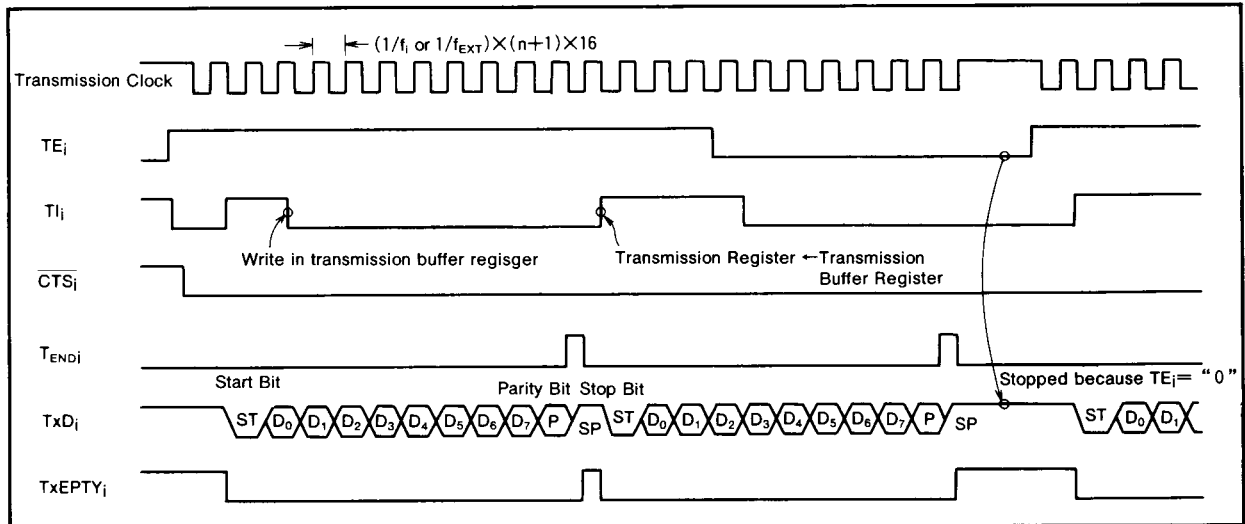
$(1/f_i \text{ or } 1/f_{EXT}) \times (n+1) \times 16$

Transmission Clock

$TE_i$

$TI_i$

Write in transmission buffer regisger

Transmission Register ←Transmission Buffer Register

$\overline{CTS_i}$

$T_{ENDi}$

Start Bit

Parity Bit Stop Bit

Stopped because $TE_i$= “ 0 ”

$TxD_i$

ST $D_0$ $D_1$ $D_2$ $D_3$ $D_4$ $D_5$ $D_6$ $D_7$ P SP ST $D_0$ $D_1$ $D_2$ $D_3$ $D_4$ $D_5$ $D_6$ $D_7$ P SP ST $D_0$ $D_1$

$TxEPTY_i$